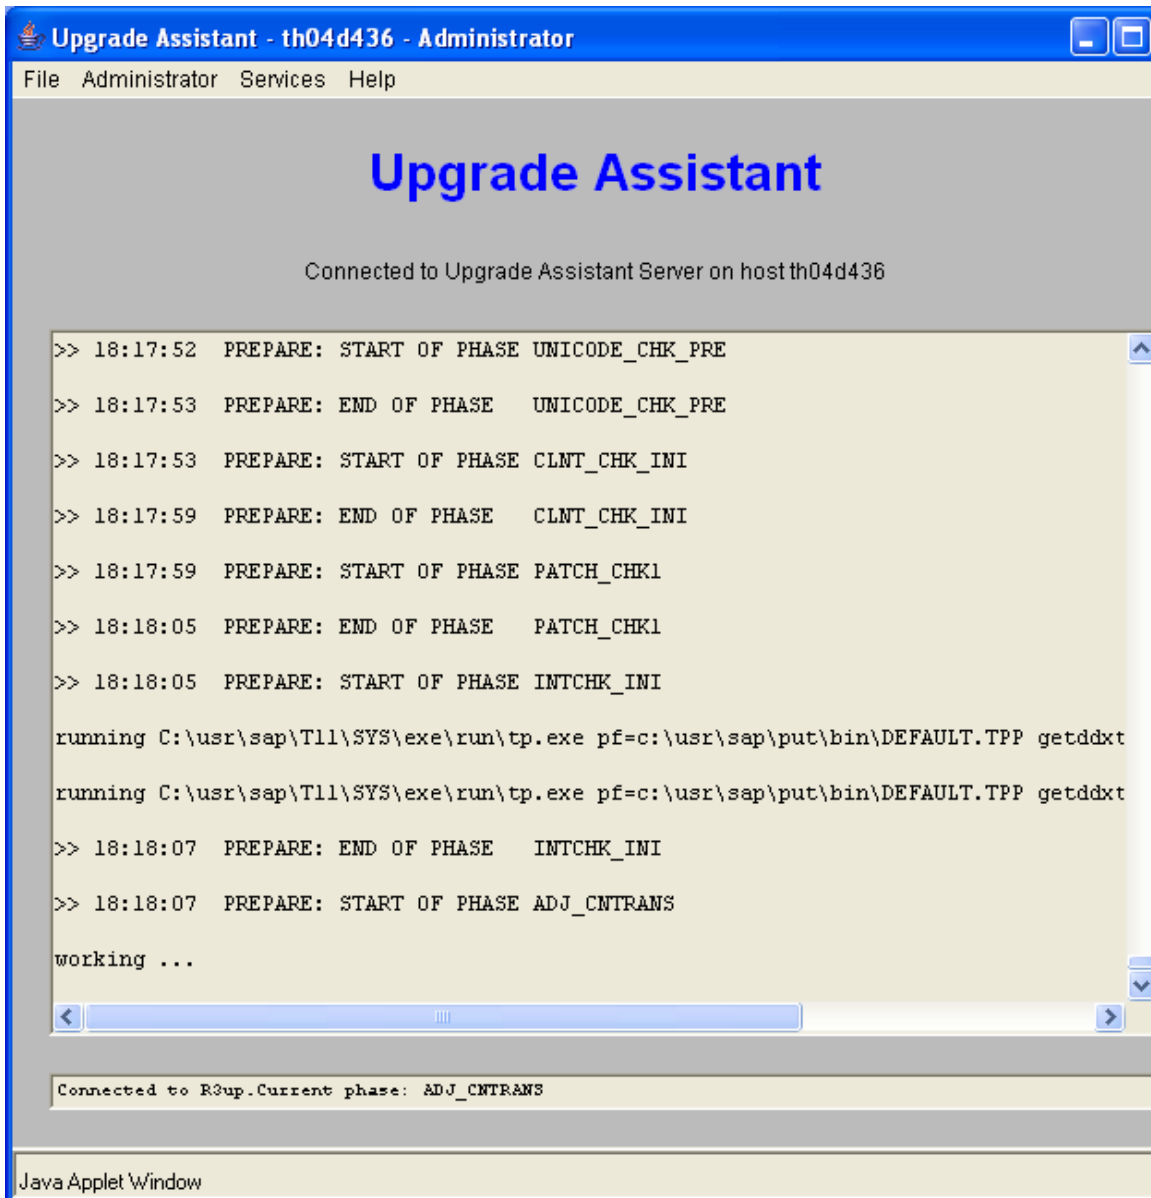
Upgrade Assistant - th04d436 - Administrator

File Administrator Services Help

Upgrade Assistant

Connected to Upgrade Assistant Server on host th04d436

>> 18:17:52 PREPARE: START OF PHASE UNICODE_CHK_PRE

>> 18:17:53 PREPARE: END OF PHASE UNICODE_CHK_PRE

>> 18:17:53 PREPARE: START OF PHASE CLNT_CHK_INI

>> 18:17:59 PREPARE: END OF PHASE CLNT_CHK_INI

>> 18:17:59 PREPARE: START OF PHASE PATCH_CHK1

>> 18:18:05 PREPARE: END OF PHASE PATCH_CHK1

>> 18:18:05 PREPARE: START OF PHASE INTCHK_INI

running C:\usr\sap\T11\SYS\exe\run\tp.exe pf=c:\usr\sap\put\bin\DEFAULT.TPP getddxt

running C:\usr\sap\T11\SYS\exe\run\tp.exe pf=c:\usr\sap\put\bin\DEFAULT.TPP getddxt

>> 18:18:07 PREPARE: END OF PHASE INTCHK_INI

>> 18:18:07 PREPARE: START OF PHASE ADJ_CNTRANS

working ...

Connected to R3up.Current phase: ADJ_CNTRANS

Java Applet Window